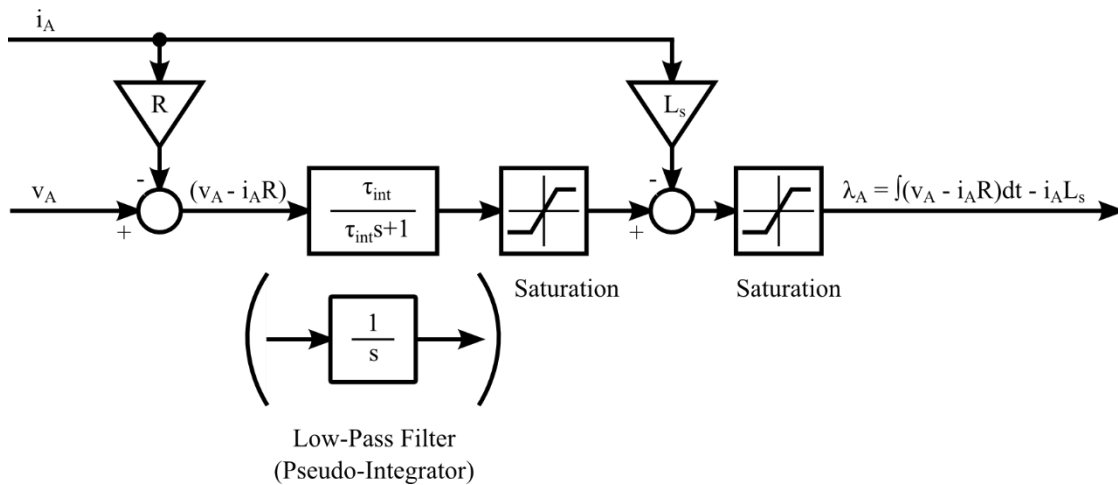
$i_A$

$R$

$L_s$

$v_A$

-

+

$(v_A - i_AR)$

$\frac{\tau_{int}}{\tau_{int}s+1}$

-

+

$\lambda_A = \int(v_A - i_AR)dt - i_AL_s$

$\frac{1}{s}$

Saturation

Saturation

Low-Pass Filter
(Pseudo-Integrator)